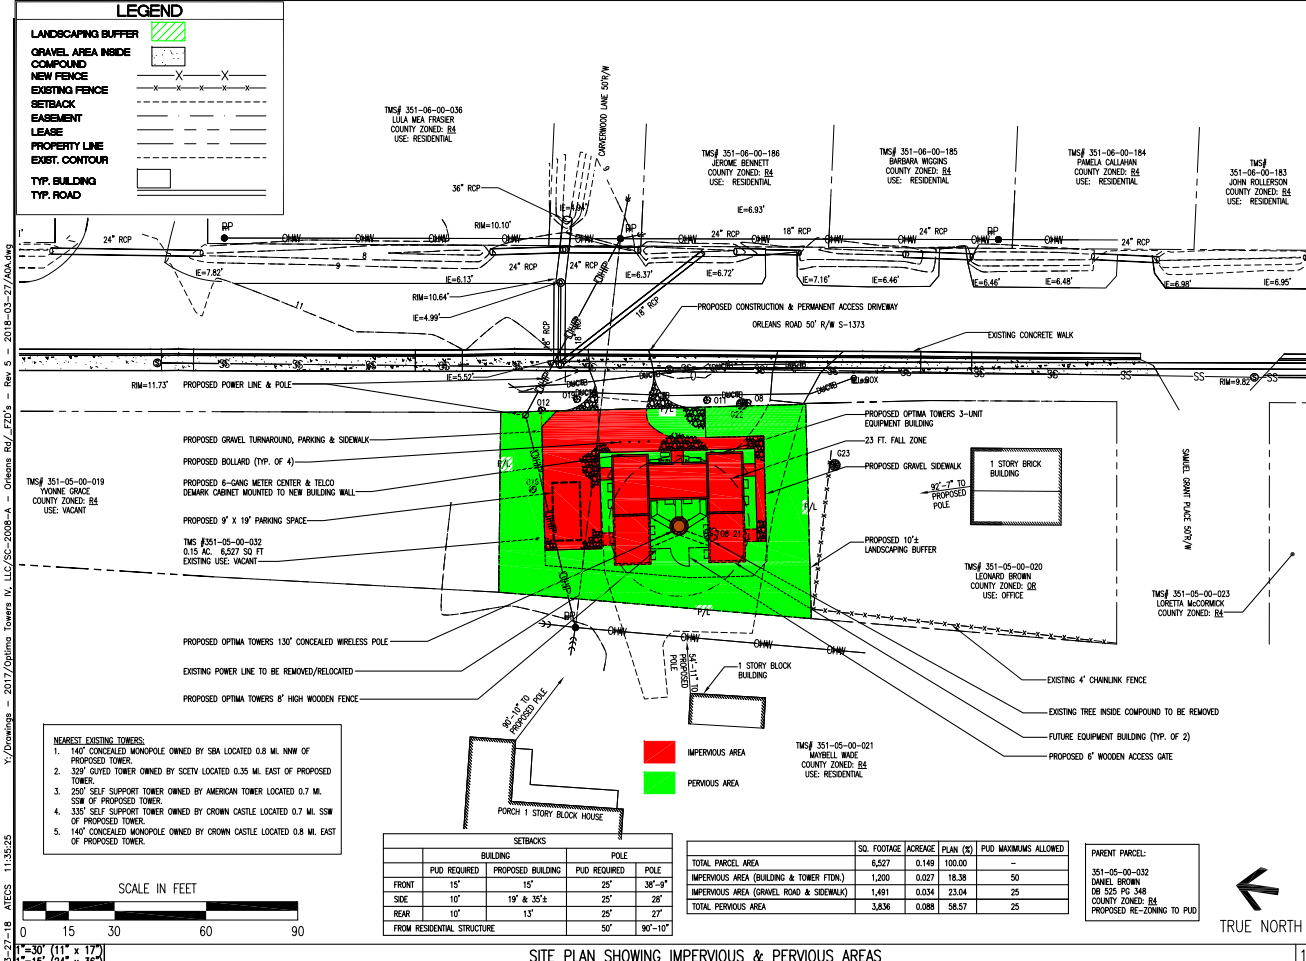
LEGEND
LANDSCAPING BUFFER
GRAVEL AREA INSIDE COMPOUND
NEW FENCE
EXISTING FENCE
SETBACK
EASEMENT
LEASE
PROPERTY LINE
EXIST. CONTOUR
TYP. BUILDING
TYP. ROAD

TMS# 351-06-00-036
LULA MEA FRASIER
COUNTY ZONED: R4
USE: RESIDENTIAL

CARVERWOOD LANE 50'R/W

TMS# 351-06-00-186
JEROME BENNETT
COUNTY ZONED: R4
USE: RESIDENTIAL

TMS# 351-06-00-185
BARBARA WIGGINS
COUNTY ZONED: R4
USE: RESIDENTIAL

TMS# 351-06-00-184
PAMELA CALLAHAN
COUNTY ZONED: R4
USE: RESIDENTIAL

TMS# 351-06-00-183
JOHN ROLLERSON
COUNTY ZONED: R4
USE: RESIDENTIAL

36" RCP
RIM=10.10'
IE=6.93'
18" RCP
24" RCP
24" RCP
24" RCP
24" RCP
24" RCP
IE=7.82'
IE=6.13'
IE=6.37'
IE=6.72'
IE=7.16'
IE=6.46'
IE=6.46'
IE=6.48'
IE=6.98'
IE=6.95'
RIM=10.64'
IE=4.99'
18" RCP
RCP
IE=5.52'
RIM=11.73'
RIM=9.82'

PROPOSED CONSTRUCTION & PERMANENT ACCESS DRIVEWAY
ORLEANS ROAD 50' R/W S-1373
EXISTING CONCRETE WALK

PROPOSED POWER LINE & POLE
PROPOSED GRAVEL TURNAROUND, PARKING & SIDEWALK
PROPOSED BOLLARD (TYP. OF 4)
PROPOSED 6-GANG METER CENTER & TELCO DEMARK CABINET MOUNTED TO NEW BUILDING WALL
PROPOSED 9' X 19' PARKING SPACE
TMS #351-05-00-032
0.15 AC. 6,527 SQ FT
EXISTING USE: VACANT

TMS# 351-05-00-019
YVONNE GRACE
COUNTY ZONED: R4
USE: VACANT

PROPOSED OPTIMA TOWERS 3-UNIT EQUIPMENT BUILDING
23 FT. FALL ZONE
PROPOSED GRAVEL SIDEWALK
1 STORY BRICK BUILDING
92'-7" TO PROPOSED POLE
PROPOSED 10'± LANDSCAPING BUFFER

SAMUEL GRANT PLACE 50'R/W

TMS# 351-05-00-020
LEONARD BROWN
COUNTY ZONED: OR
USE: OFFICE

TMS# 351-05-00-023
LORETTA McCORMICK
COUNTY ZONED: R4

PROPOSED OPTIMA TOWERS 130' CONCEALED WIRELESS POLE
EXISTING POWER LINE TO BE REMOVED/RELOCATED
PROPOSED OPTIMA TOWERS 8' HIGH WOODEN FENCE
54'-11" TO PROPOSED POLE
1 STORY BLOCK BUILDING
EXISTING 4' CHAINLINK FENCE
EXISTING TREE INSIDE COMPOUND TO BE REMOVED
FUTURE EQUIPMENT BUILDING (TYP. OF 2)
PROPOSED 6' WOODEN ACCESS GATE

90'-10" TO PROPOSED POLE
PORCH 1 STORY BLOCK HOUSE

IMPERVIOUS AREA
PERVIOUS AREA

TMS# 351-05-00-021
MAYBELL WADE
COUNTY ZONED: R4
USE: RESIDENTIAL

NEAREST EXISTING TOWERS:
1. 140' CONCEALED MONOPOLE OWNED BY SBA LOCATED 0.8 MI. NNW OF PROPOSED TOWER.
2. 329' GUYED TOWER OWNED BY SCETV LOCATED 0.35 MI. EAST OF PROPOSED TOWER.
3. 250' SELF SUPPORT TOWER OWNED BY AMERICAN TOWER LOCATED 0.7 MI. SSW OF PROPOSED TOWER.
4. 335' SELF SUPPORT TOWER OWNED BY CROWN CASTLE LOCATED 0.7 MI. SSW OF PROPOSED TOWER.
5. 140' CONCEALED MONOPOLE OWNED BY CROWN CASTLE LOCATED 0.8 MI. EAST OF PROPOSED TOWER.

SETBACKS
| | BUILDING PUD REQUIRED | BUILDING PROPOSED BUILDING | POLE PUD REQUIRED | POLE |
|---|---|---|---|---|
| FRONT | 15' | 15' | 25' | 38'-9" |
| SIDE | 10' | 19' & 35'± | 25' | 28' |
| REAR | 10' | 13' | 25' | 27' |
| FROM RESIDENTIAL STRUCTURE | | | 50' | 90'-10" |

| | SQ. FOOTAGE | ACREAGE | PLAN (%) | PUD MAXIMUMS ALLOWED |
|---|---|---|---|---|
| TOTAL PARCEL AREA | 6,527 | 0.149 | 100.00 | – |
| IMPERVIOUS AREA (BUILDING & TOWER FTDN.) | 1,200 | 0.027 | 18.38 | 50 |
| IMPERVIOUS AREA (GRAVEL ROAD & SIDEWALK) | 1,491 | 0.034 | 23.04 | 25 |
| TOTAL PERVIOUS AREA | 3,836 | 0.088 | 58.57 | 25 |

PARENT PARCEL:
351-05-00-032
DANIEL BROWN
DB 525 PG 348
COUNTY ZONED: R4
PROPOSED RE-ZONING TO PUD

TRUE NORTH

SCALE IN FEET
0 15 30 60 90

Y:/Drawings – 2017/Optima Towers IV, LLC/SC-2008-A – Orleans Rd/_FZD's – Rev 5 – 2018-03-27/A0A.dwg
3-27-18 ATECS 11:35:25
1"=30' (11" x 17")
1"=15' (24" x 36")
SITE PLAN SHOWING IMPERVIOUS & PERVIOUS AREAS